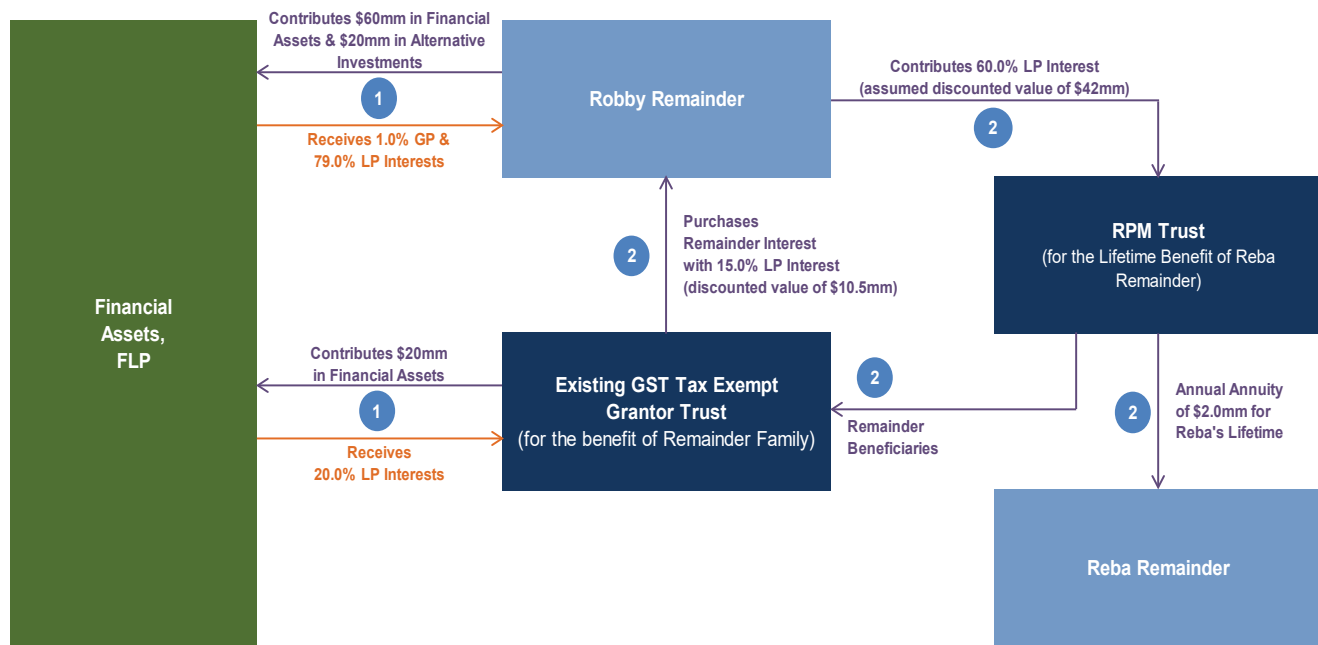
Financial Assets, FLP

Contributes \$60mm in Financial Assets & \$20mm in Alternative Investments

1

Receives 1.0% GP & 79.0% LP Interests

Robby Remainder

Contributes 60.0% LP Interest (assumed discounted value of \$42mm)

2

RPM Trust
(for the Lifetime Benefit of Reba Remainder)

2

Purchases Remainder Interest with 15.0% LP Interest (discounted value of \$10.5mm)

Contributes \$20mm in Financial Assets

1

Receives 20.0% LP Interests

Existing GST Tax Exempt Grantor Trust
(for the benefit of Remainder Family)

2

Remainder Beneficiaries

2

Annual Annuity of \$2.0mm for Reba's Lifetime

Reba Remainder